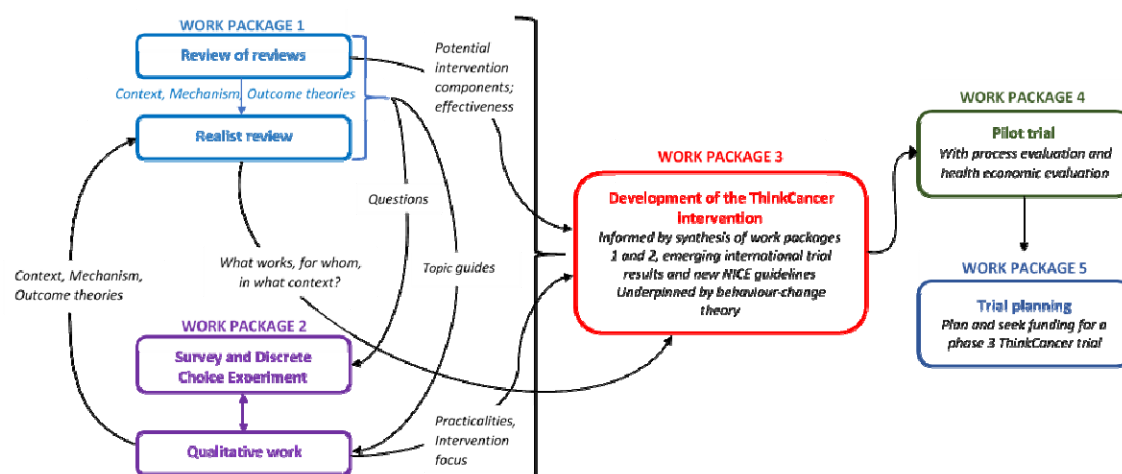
WORK PACKAGE 1

Review of reviews

Context, Mechanism, Outcome theories

Realist review

Potential intervention components; effectiveness

Questions

What works, for whom, in what context?

Topic guides

Context, Mechanism, Outcome theories

WORK PACKAGE 2

Survey and Discrete Choice Experiment

Qualitative work

Practicalities, Intervention focus

WORK PACKAGE 3

Development of the ThinkCancer Intervention

Informed by synthesis of work packages 1 and 2, emerging international trial results and new NICE guidelines Underpinned by behaviour-change theory

WORK PACKAGE 4

Pilot trial

With process evaluation and health economic evaluation

WORK PACKAGE 5

Trial planning

Plan and seek funding for a phase 3 ThinkCancer trial